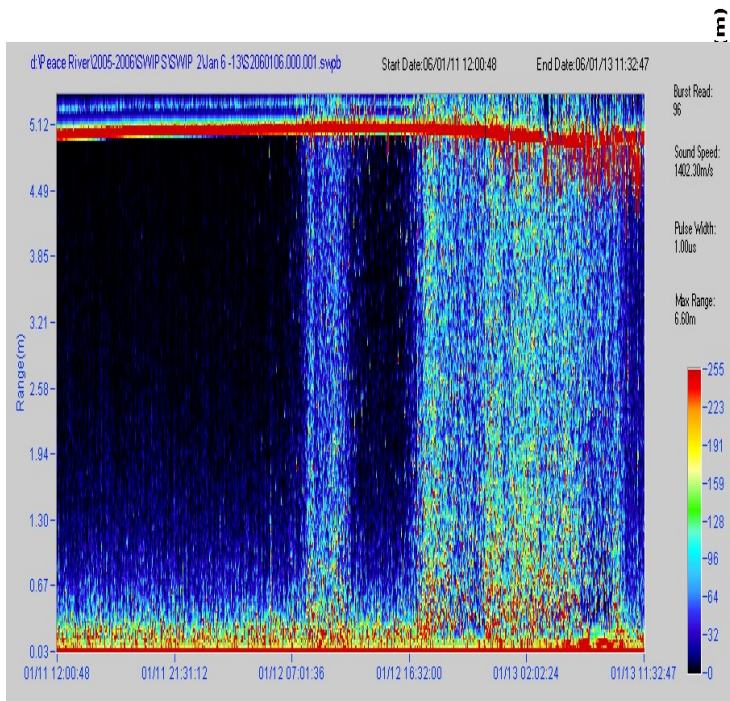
m)

d:\Peace River\2005-2006\SWIPS\SWIP 2\Jan 6 -13\S2060106.000.001.swpb

Start Date:06/01/11 12:00:48

End Date:06/01/13 11:32:47

Burst Read: 96

Sound Speed: 1402.30m/s

Pulse Width: 1.00us

Max Range: 6.60m

Range(m)

5.12
4.49
3.85
3.21
2.58
1.94
1.30
0.67
0.03

255
223
191
159
128
96
64
32
0

01/11 12:00:48
01/11 21:31:12
01/12 07:01:36
01/12 16:32:00
01/13 02:02:24
01/13 11:32:47